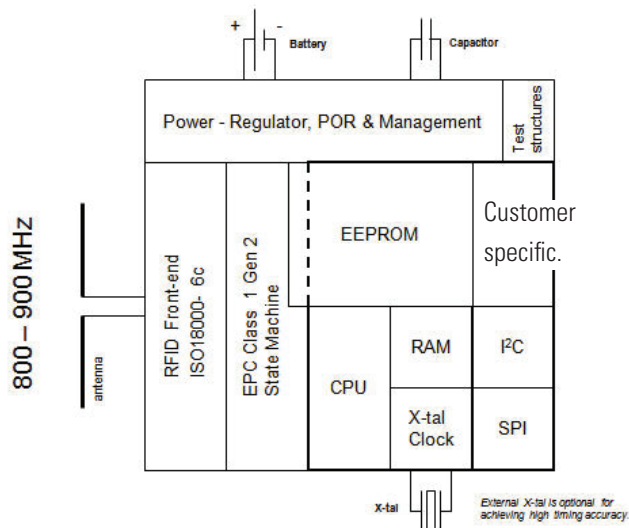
+ -
Battery

Capacitor

Power - Regulator, POR & Management

Test structures

800 – 900 MHz

antenna

RFID Front-end ISO18000- 6c

EPC Class 1 Gen 2 State Machine

EEPROM

Customer specific.

CPU

RAM

I²C

X-tal Clock

SPI

X-tal

External X-tal is optional for achieving high timing accuracy.